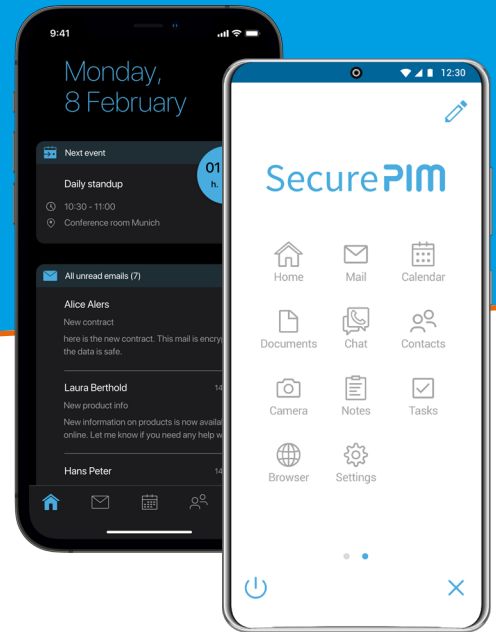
9:41

Monday, 8 February

Next event

Daily standup

10:30 - 11:00

Conference room Munich

01

h.

All unread emails (7)

Alice Alers

New contract

here is the new contract. This mail is encryp the data is safe.

Laura Berthold

14

New product info

New information on products is now availab online. Let me know if you need any help w

Hans Peter

14

12:30

SecurePIM

Home

Mail

Calendar

Documents

Chat

Contacts

Camera

Notes

Tasks

Browser

Settings